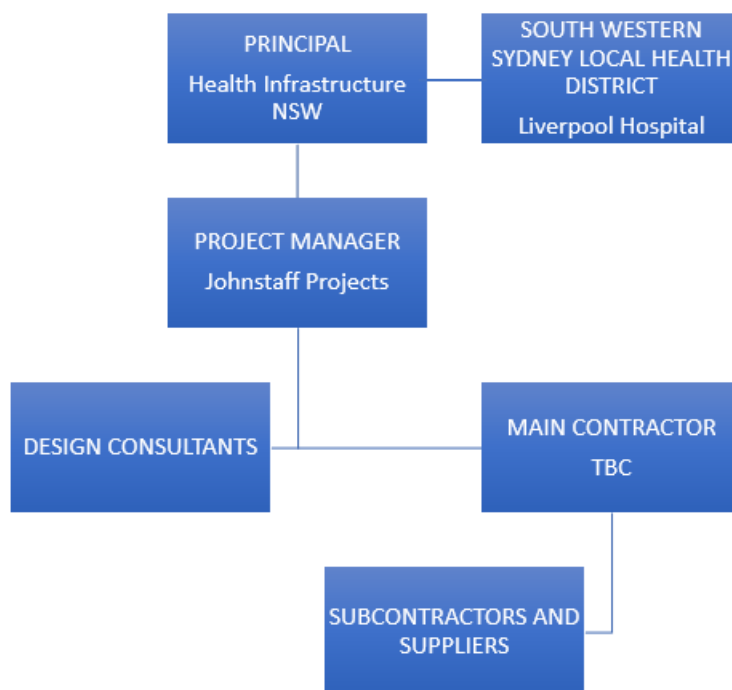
PRINCIPAL
Health Infrastructure NSW

SOUTH WESTERN SYDNEY LOCAL HEALTH DISTRICT
Liverpool Hospital

PROJECT MANAGER
Johnstaff Projects

DESIGN CONSULTANTS

MAIN CONTRACTOR
TBC

SUBCONTRACTORS AND SUPPLIERS